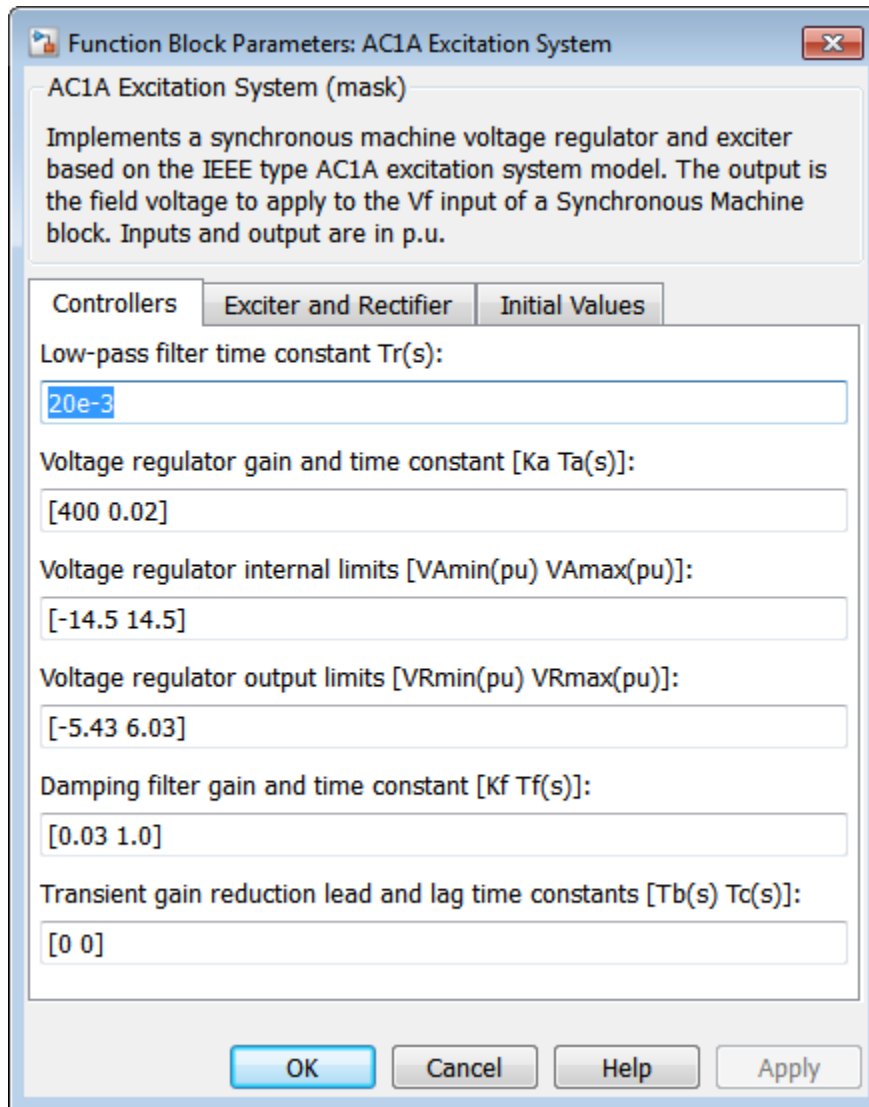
Function Block Parameters: AC1A Excitation System

AC1A Excitation System (mask)

Implements a synchronous machine voltage regulator and exciter based on the IEEE type AC1A excitation system model. The output is the field voltage to apply to the Vf input of a Synchronous Machine block. Inputs and output are in p.u.

Controllers | Exciter and Rectifier | Initial Values

Low-pass filter time constant Tr(s):

20e-3

Voltage regulator gain and time constant [Ka Ta(s)]:

[400 0.02]

Voltage regulator internal limits [VAmin(pu) VAmax(pu)]:

[-14.5 14.5]

Voltage regulator output limits [VRmin(pu) VRmax(pu)]:

[-5.43 6.03]

Damping filter gain and time constant [Kf Tf(s)]:

[0.03 1.0]

Transient gain reduction lead and lag time constants [Tb(s) Tc(s)]:

[0 0]

OK | Cancel | Help | Apply